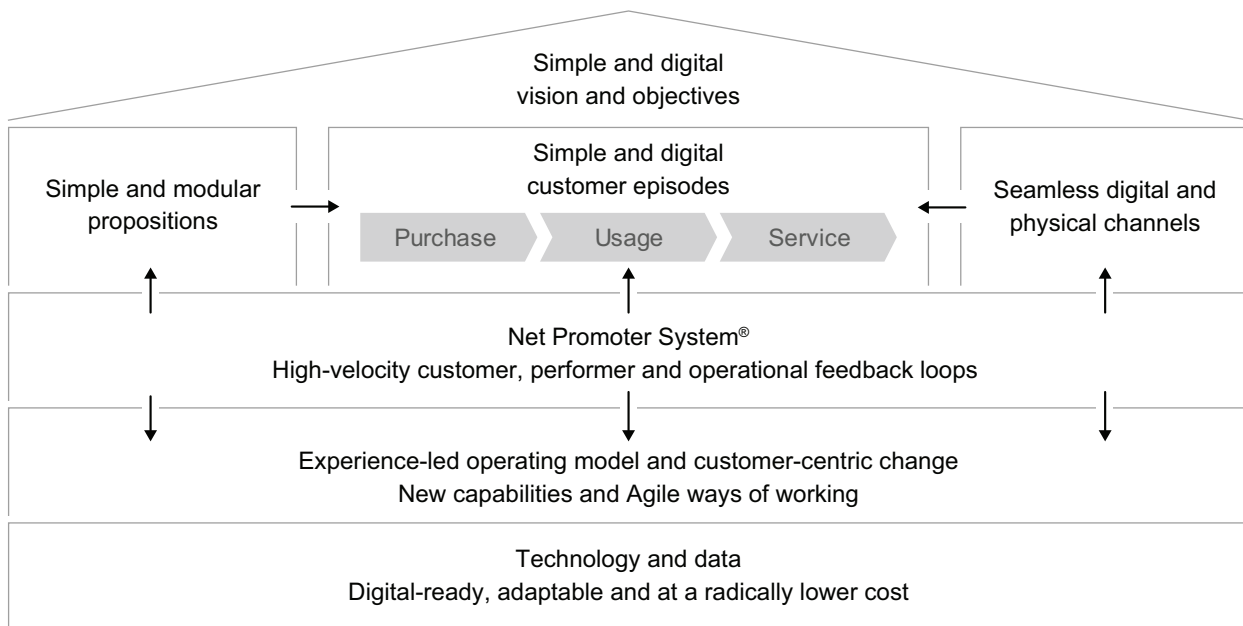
Simple and digital
vision and objectives

Simple and modular propositions

Simple and digital
customer episodes

Purchase

Usage

Service

Seamless digital and physical channels

Net Promoter System®
High-velocity customer, performer and operational feedback loops

Experience-led operating model and customer-centric change
New capabilities and Agile ways of working

Technology and data
Digital-ready, adaptable and at a radically lower cost